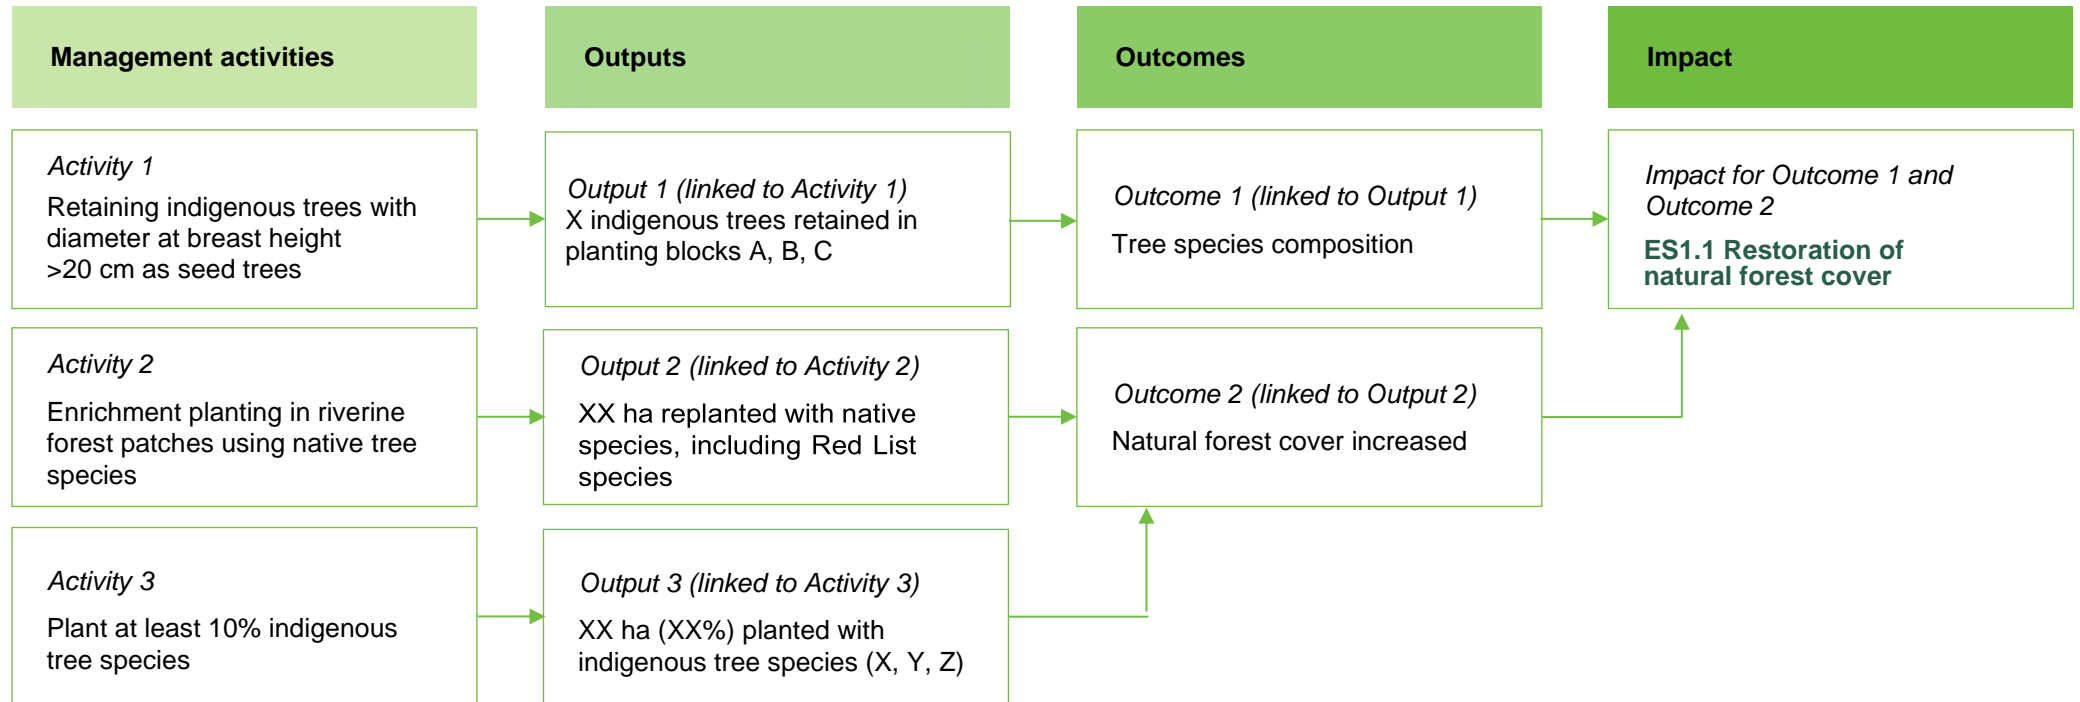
Management activities

Outputs

Outcomes

Impact

Activity 1
Retaining indigenous trees with diameter at breast height >20 cm as seed trees

Output 1 (linked to Activity 1)
X indigenous trees retained in planting blocks A, B, C

Outcome 1 (linked to Output 1)
Tree species composition

Impact for Outcome 1 and Outcome 2
ES1.1 Restoration of natural forest cover

Activity 2
Enrichment planting in riverine forest patches using native tree species

Output 2 (linked to Activity 2)
XX ha replanted with native species, including Red List species

Outcome 2 (linked to Output 2)
Natural forest cover increased

Activity 3
Plant at least 10% indigenous tree species

Output 3 (linked to Activity 3)
XX ha (XX%) planted with indigenous tree species (X, Y, Z)